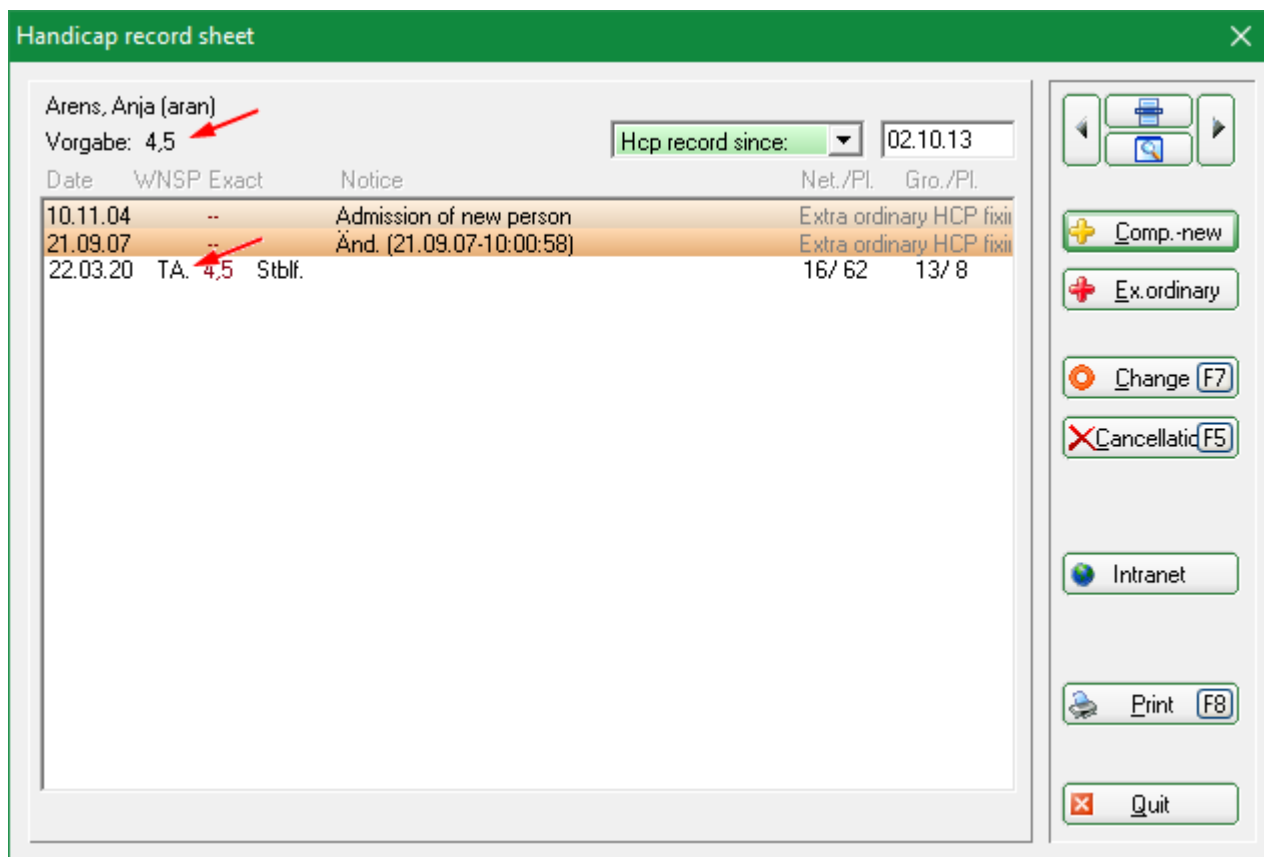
Handicap record sheet

Arens, Anja (aran)
Vorgabe: 4,5

Hcp record since:
02.10.13

| Date | WNSP | Exact | | Notice | Net./Pl. | Gro./Pl. |
|---|---|---|---|---|---|---|
| 10.11.04 | | -- | | Admission of new person | Extra ordinary HCP fixi | |
| 21.09.07 | | -- | | Änd. (21.09.07-10:00:58) | Extra ordinary HCP fixi | |
| 22.03.20 | TA. | 4,5 | Stblf. | | 16/ 62 | 13/ 8 |

Comp.-new
Ex.ordinary
Change F7
Cancellatio F5
Intranet
Print F8
Quit